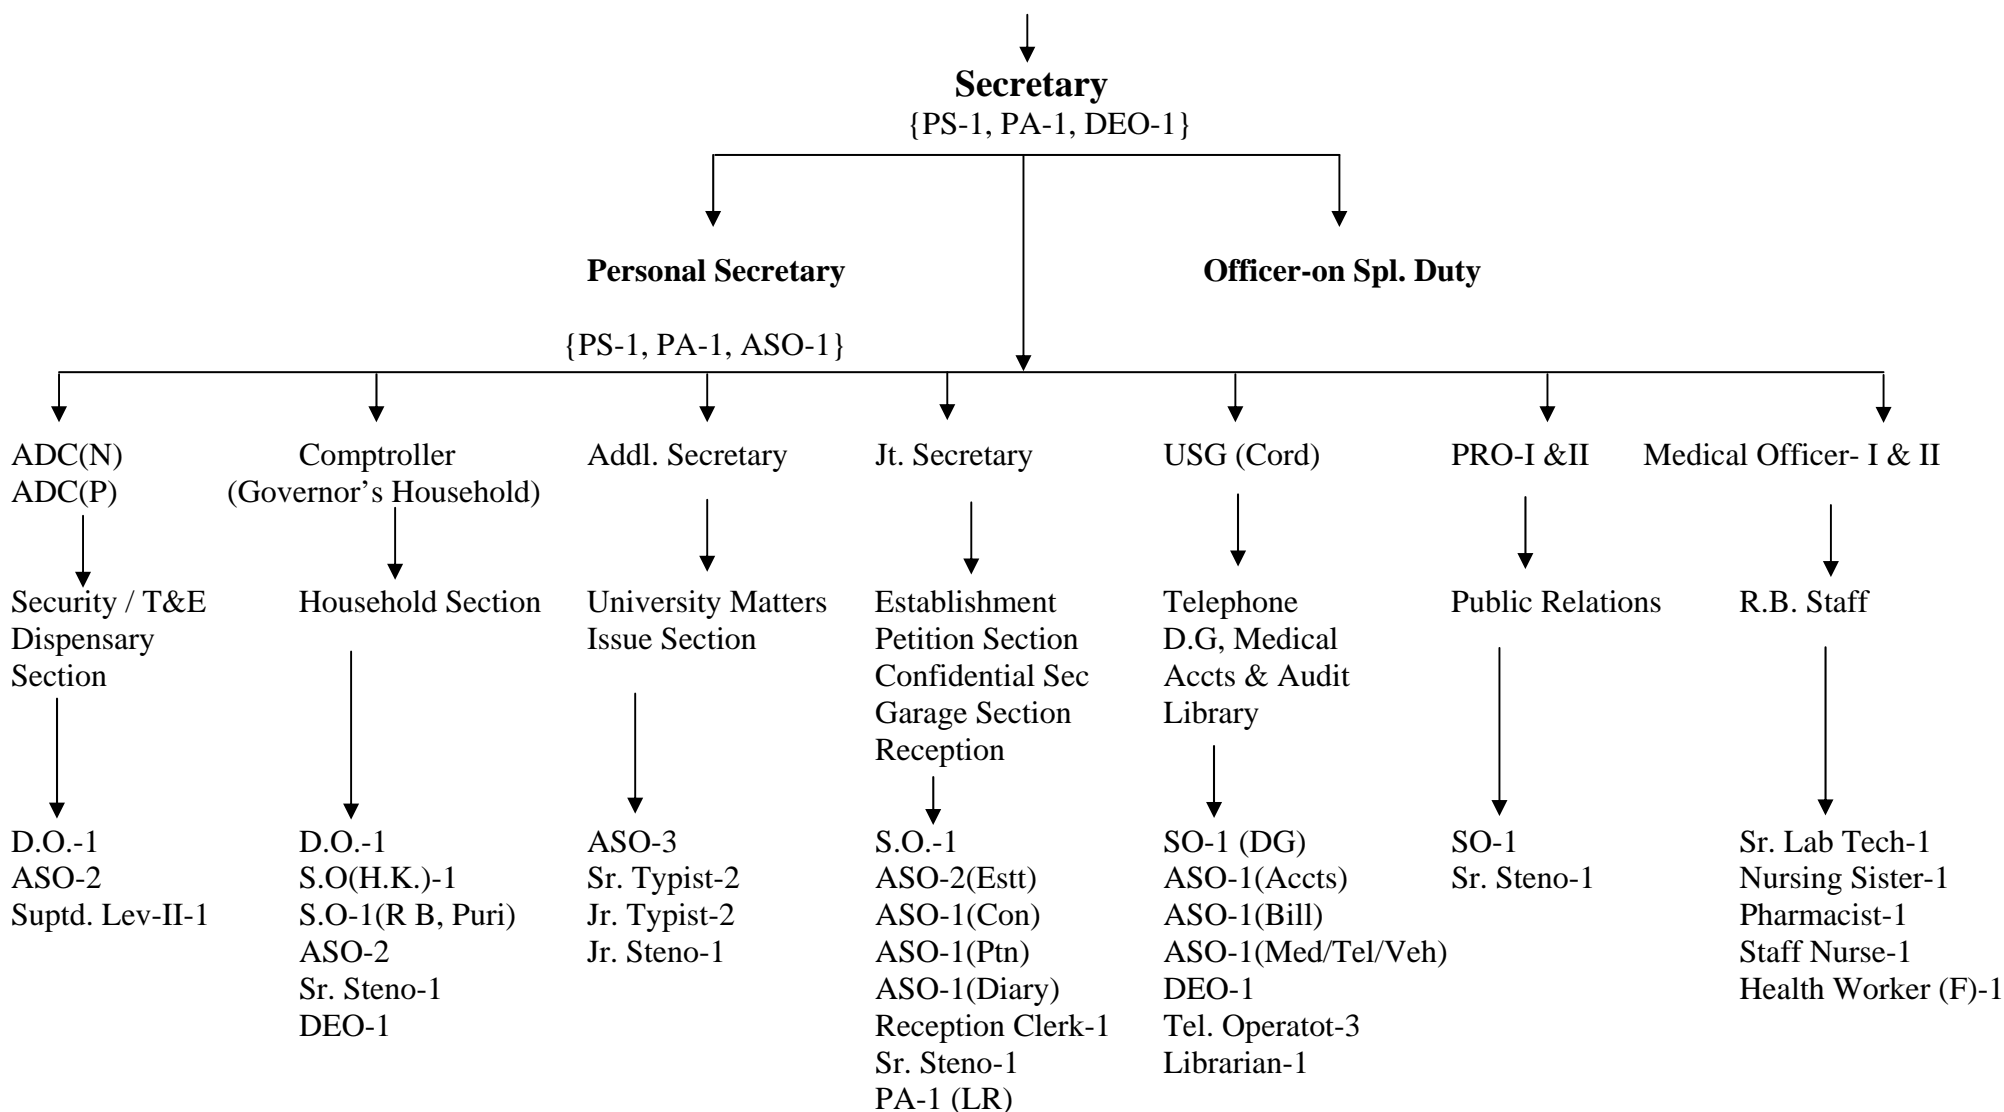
**Secretary**
{PS-1, PA-1, DEO-1}

**Personal Secretary**

**Officer-on Spl. Duty**

{PS-1, PA-1, ASO-1}

ADC(N)
ADC(P)

Security / T&E
Dispensary
Section

D.O.-1
ASO-2
Suptd. Lev-II-1

Comptroller
(Governor's Household)

Household Section

D.O.-1
S.O(H.K.)-1
S.O-1(R B, Puri)
ASO-2
Sr. Steno-1
DEO-1

Addl. Secretary

University Matters
Issue Section

ASO-3
Sr. Typist-2
Jr. Typist-2
Jr. Steno-1

Jt. Secretary

Establishment
Petition Section
Confidential Sec
Garage Section
Reception

S.O.-1
ASO-2(Estt)
ASO-1(Con)
ASO-1(Ptn)
ASO-1(Diary)
Reception Clerk-1
Sr. Steno-1
PA-1 (LR)

USG (Cord)

Telephone
D.G, Medical
Accts & Audit
Library

SO-1 (DG)
ASO-1(Accts)
ASO-1(Bill)
ASO-1(Med/Tel/Veh)
DEO-1
Tel. Operatot-3
Librarian-1

PRO-I &II

Public Relations

SO-1
Sr. Steno-1

Medical Officer- I & II

R.B. Staff

Sr. Lab Tech-1
Nursing Sister-1
Pharmacist-1
Staff Nurse-1
Health Worker (F)-1